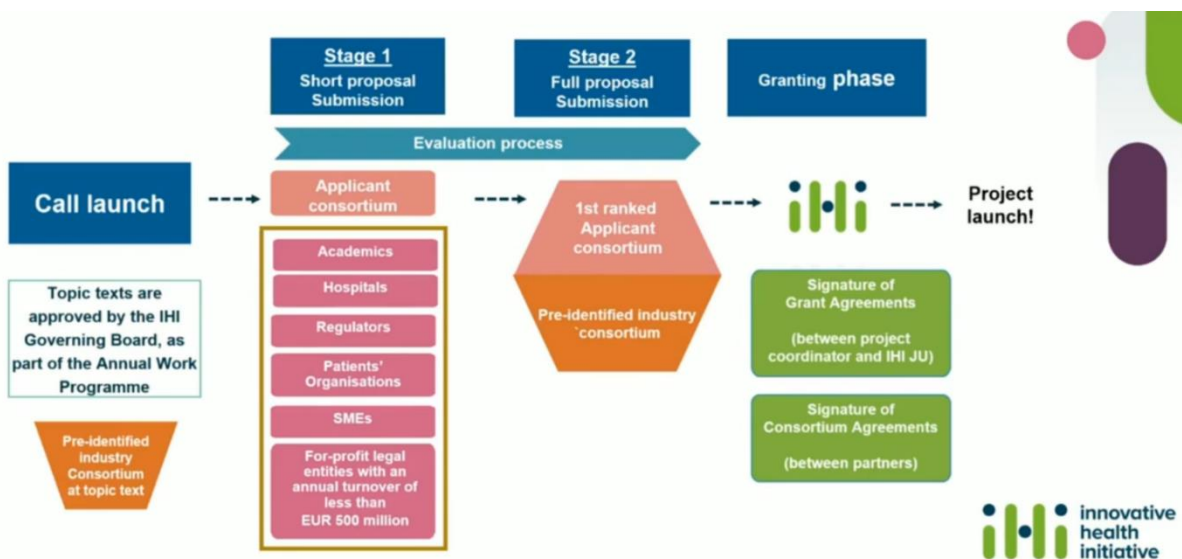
Stage 1
Short proposal Submission

Stage 2
Full proposal Submission

Granting phase

Evaluation process

Call launch

Applicant consortium

1st ranked Applicant consortium

Pre-identified industry `consortium

ihi

Project launch!

Topic texts are approved by the IHI Governing Board, as part of the Annual Work Programme

Pre-identified industry Consortium at topic text

Academics

Hospitals

Regulators

Patients' Organisations

SMEs

For-profit legal entities with an annual turnover of less than EUR 500 million

Signature of Grant Agreements

(between project coordinator and IHI JU)

Signature of Consortium Agreements

(between partners)

ihi innovative health initiative